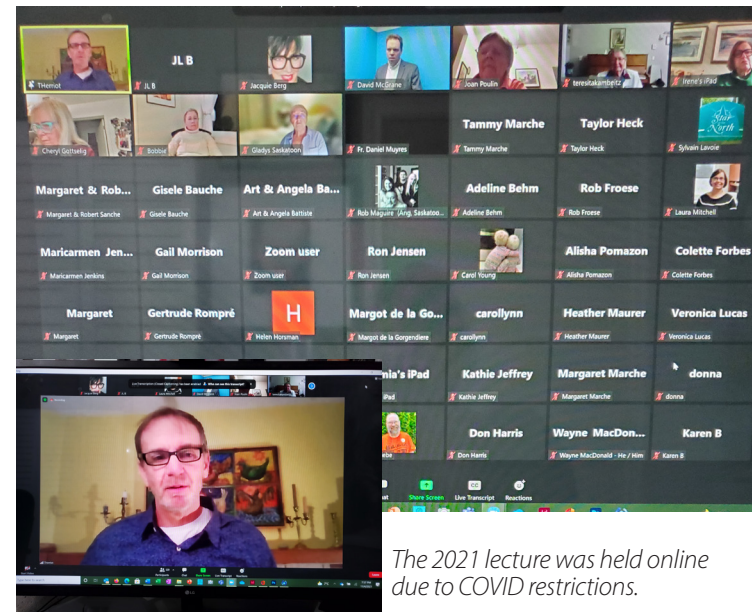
THemot

JL B
JL B

Jacquie Berg

David McGrane

Joan Poulin

teresitakambeitz

Irene's iPad

Cheryl Gottselig

Bobbie

Gladys Saskatoon

Fr. Daniel Muyres

Tammy Marche
Tammy Marche

Taylor Heck
Taylor Heck

Star North
Sylvain Lavoie

Margaret & Rob...
Margaret & Robert Sanche

Gisele Bauche
Gisele Bauche

Art & Angela Ba...
Art & Angela Battiste

Rob Maguire (Ang. Saskatoo...

Adeline Behm
Adeline Behm

Rob Froese
Rob Froese

Laura Mitchell

Maricarmen Jen...
Maricarmen Jenkins

Gail Morrison
Gail Morrison

Zoom user
Zoom user

Ron Jensen
Ron Jensen

Carol Young

Alisha Pomazon
Alisha Pomazon

Colette Forbes
Colette Forbes

Margaret
Margaret

Gertrude Rompré
Gertrude Rompré

H
Helen Horsman

Margot de la Go...
Margot de la Gorgendiere

carollynn
carollynn

Heather Maurer
Heather Maurer

Veronica Lucas
Veronica Lucas

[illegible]nia's iPad
iPad

Kathie Jeffrey
Kathie Jeffrey

Margaret Marche
Margaret Marche

donna
donna

Don Harris
Don Harris

Wayne MacDon...
Wayne MacDonald - He / Him

Karen B
Karen B

Share Screen Live Transcript Reactions

The 2021 lecture was held online due to COVID restrictions.